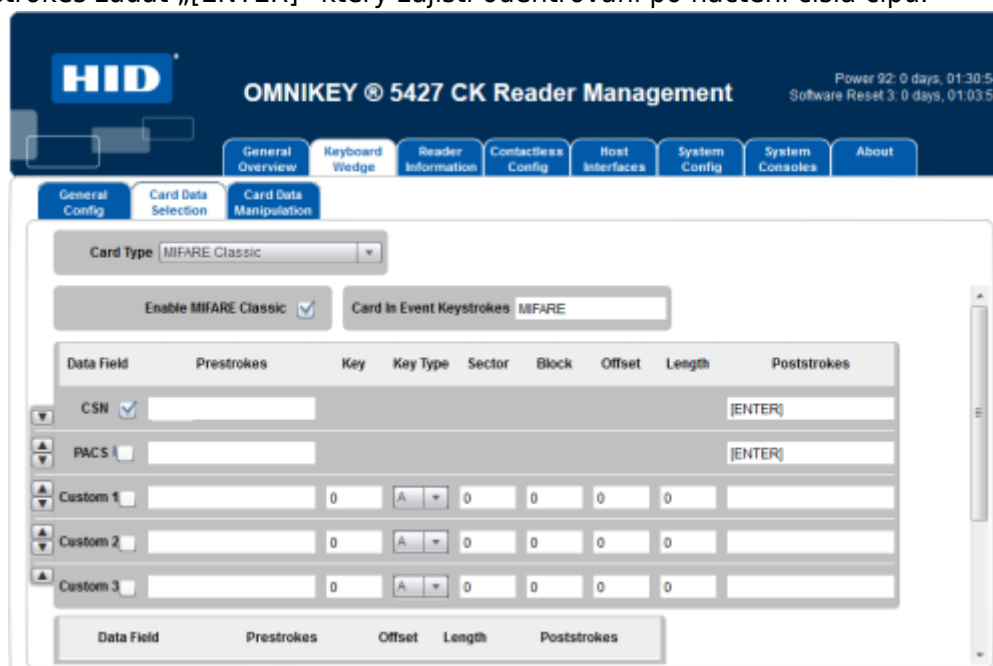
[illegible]strokes zadat „[ENTER]" který zajistí odentrování po načtení čísla čipu.

HID

OMNIKEY ® 5427 CK Reader Management

Power 92: 0 days, 01:30:5
Software Reset 3: 0 days, 01:03:5

General Overview | Keyboard Wedge | Reader Information | Contactless Config | Host Interfaces | System Config | System Consoles | About

General Config | Card Data Selection | Card Data Manipulation

Card Type MIFARE Classic

Enable MIFARE Classic

Card In Event Keystrokes MIFARE

| Data Field | Prestrokes | Key | Key Type | Sector | Block | Offset | Length | Poststrokes |
|---|---|---|---|---|---|---|---|---|
| CSN | | | | | | | | [ENTER] |
| PACS I | | | | | | | | [ENTER] |
| Custom 1 | | 0 | A | 0 | 0 | 0 | 0 | |
| Custom 2 | | 0 | A | 0 | 0 | 0 | 0 | |
| Custom 3 | | 0 | A | 0 | 0 | 0 | 0 | |

| Data Field | Prestrokes | Offset | Length | Poststrokes |
|---|---|---|---|---|